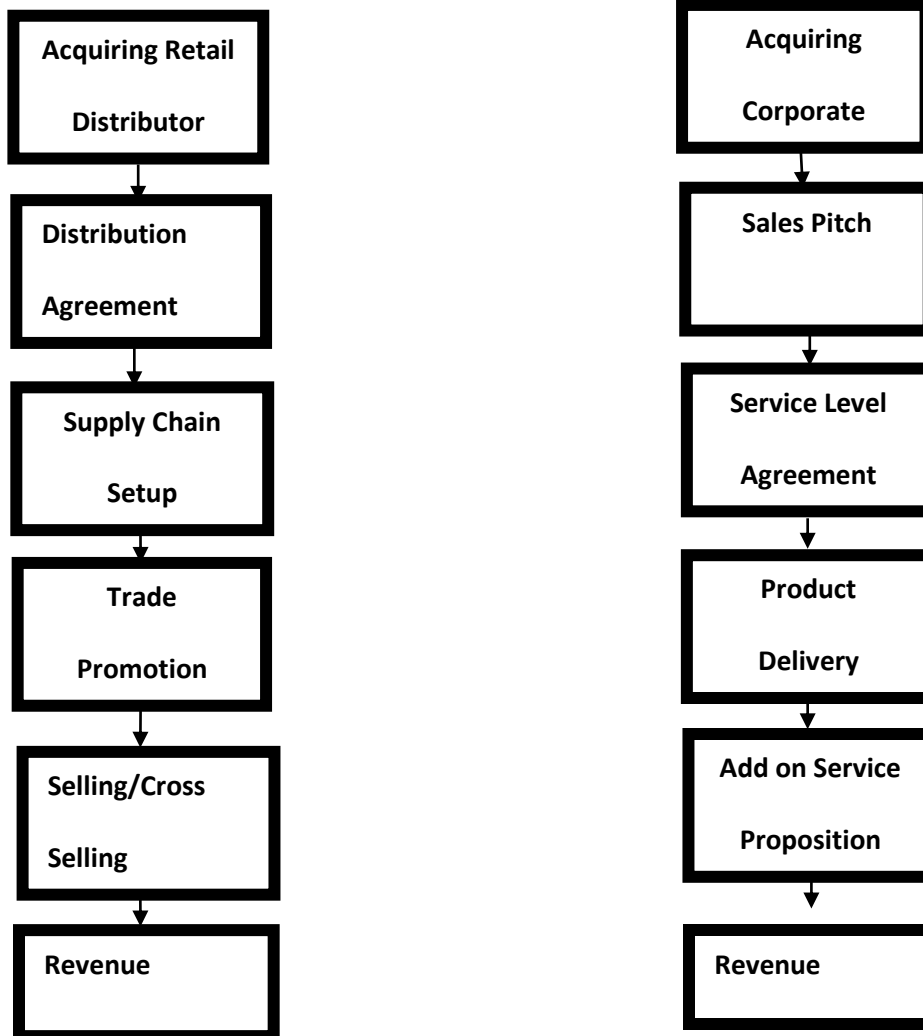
Acquiring Retail Distributor

Distribution Agreement

Supply Chain Setup

Trade Promotion

Selling/Cross Selling

Revenue

Acquiring Corporate

Sales Pitch

Service Level Agreement

Product Delivery

Add on Service Proposition

Revenue